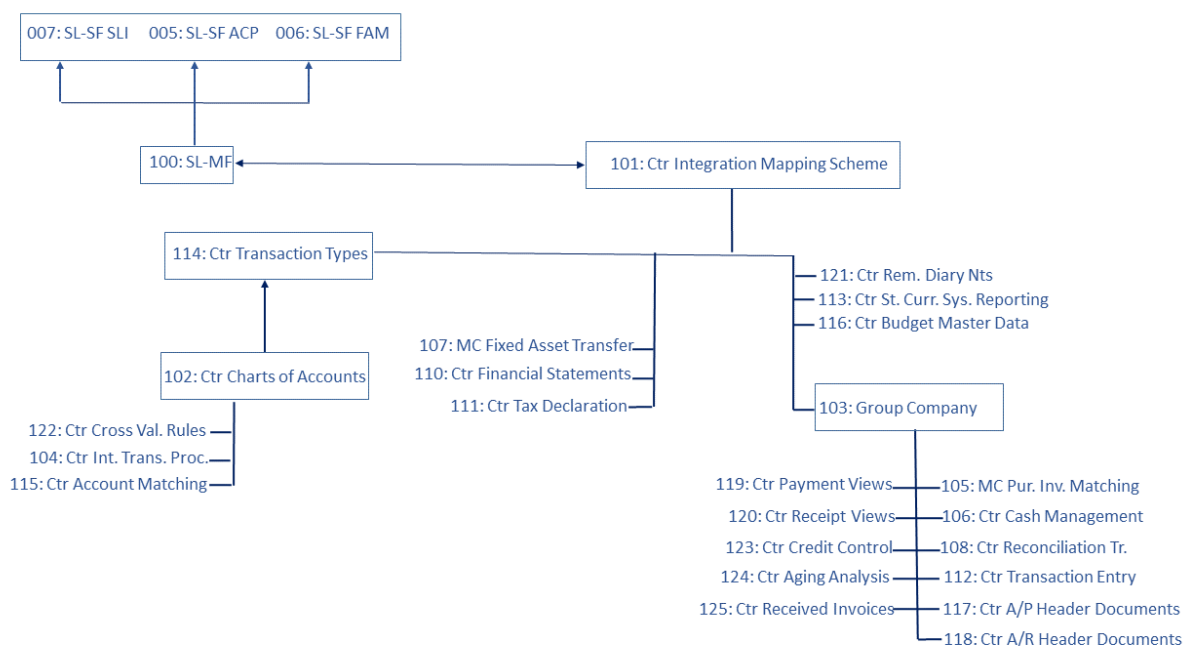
007: SL-SF SLI 005: SL-SF ACP 006: SL-SF FAM

100: SL-MF

101: Ctr Integration Mapping Scheme

114: Ctr Transaction Types

121: Ctr Rem. Diary Nts
113: Ctr St. Curr. Sys. Reporting
116: Ctr Budget Master Data

107: MC Fixed Asset Transfer
110: Ctr Financial Statements
111: Ctr Tax Declaration

102: Ctr Charts of Accounts

103: Group Company

122: Ctr Cross Val. Rules
104: Ctr Int. Trans. Proc.
115: Ctr Account Matching

119: Ctr Payment Views
120: Ctr Receipt Views
123: Ctr Credit Control
124: Ctr Aging Analysis
125: Ctr Received Invoices

105: MC Pur. Inv. Matching
106: Ctr Cash Management
108: Ctr Reconciliation Tr.
112: Ctr Transaction Entry
117: Ctr A/P Header Documents
118: Ctr A/R Header Documents